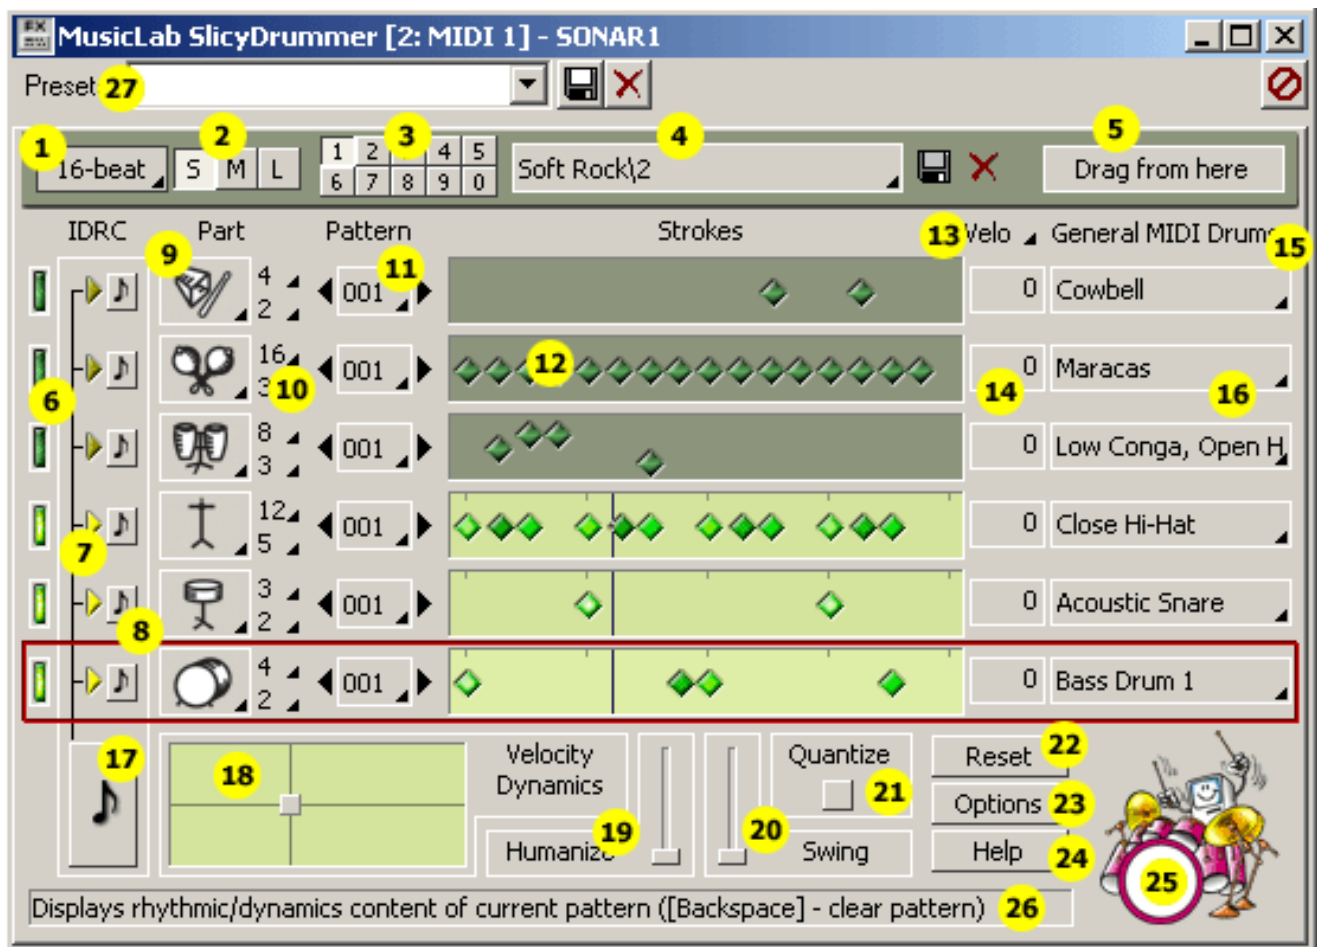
MusicLab SlicyDrummer [2: MIDI 1] - SONAR1

Preset 27

1 16-beat 2 S M L 3 1 2 3 4 5 6 7 8 9 0 4 Soft Rock\2 5 Drag from here

IDRC Part Pattern Strokes 13 Velo General MIDI Drum 15

9 4 2 11 001 0 Cowbell

6 16 3 10 001 12 14 0 Maracas 16

8 3 001 0 Low Conga, Open H

7 12 5 001 0 Close Hi-Hat

8 3 2 001 0 Acoustic Snare

4 2 001 0 Bass Drum 1

17 18 Velocity Dynamics Humanize 19 20 Swing Quantize 21 Reset 22 Options 23 Help 24 25

Displays rhythmic/dynamics content of current pattern ([Backspace] - clear pattern) 26